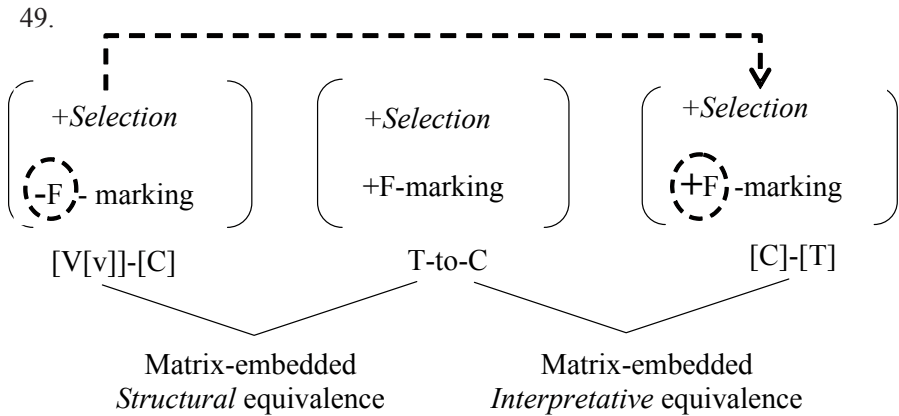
49.

+*Selection*

-F- marking

+*Selection*

+F-marking

+*Selection*

+F -marking

[V[v]]-[C]

T-to-C

[C]-[T]

Matrix-embedded *Structural* equivalence

Matrix-embedded *Interpretative* equivalence